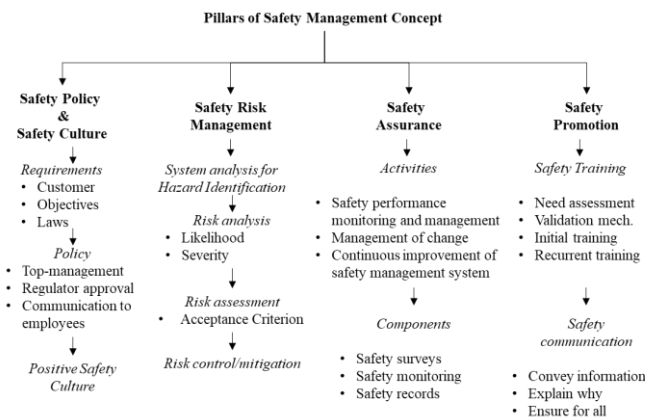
Pillars of Safety Management Concept

Safety Policy & Safety Culture

Requirements
- Customer
- Objectives
- Laws

Policy
- Top-management
- Regulator approval
- Communication to employees

Positive Safety Culture

Safety Risk Management

System analysis for Hazard Identification

Risk analysis
- Likelihood
- Severity

Risk assessment
- Acceptance Criterion

Risk control/mitigation

Safety Assurance

Activities
- Safety performance monitoring and management
- Management of change
- Continuous improvement of safety management system

Components
- Safety surveys
- Safety monitoring
- Safety records

Safety Promotion

Safety Training
- Need assessment
- Validation mech.
- Initial training
- Recurrent training

Safety communication
- Convey information
- Explain why
- Ensure for all